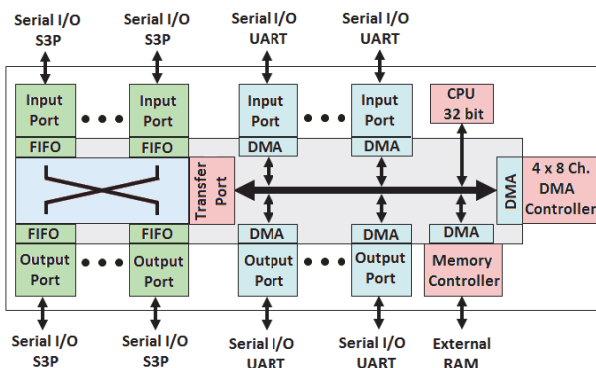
Serial I/O
S3P

Serial I/O
S3P

Serial I/O
UART

Serial I/O
UART

Input Port

Input Port

Input Port

Input Port

CPU
32 bit

FIFO

FIFO

DMA

DMA

Transfer Port

DMA

4 x 8 Ch.
DMA
Controller

FIFO

FIFO

DMA

DMA

DMA

Output Port

Output Port

Output Port

Output Port

Memory Controller

Serial I/O
S3P

Serial I/O
S3P

Serial I/O
UART

Serial I/O
UART

External
RAM